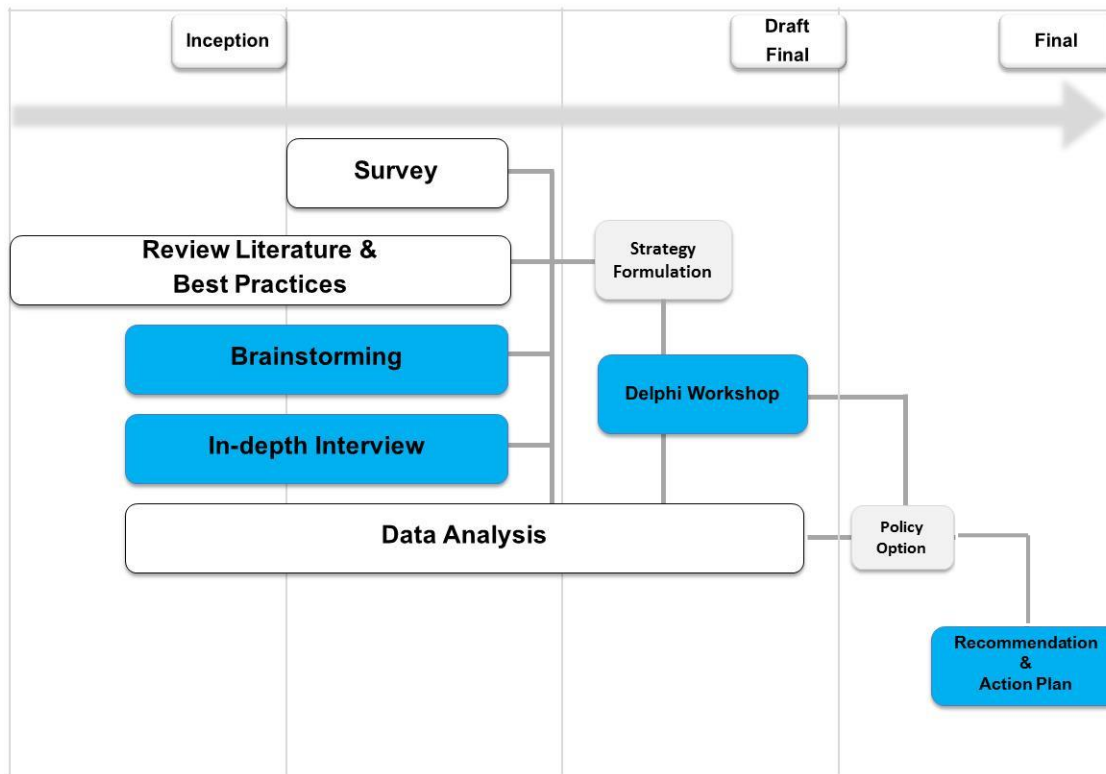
Inception

Draft Final

Final

Survey

Review Literature & Best Practices

Brainstorming

In-depth Interview

Strategy Formulation

Delphi Workshop

Data Analysis

Policy Option

Recommendation & Action Plan